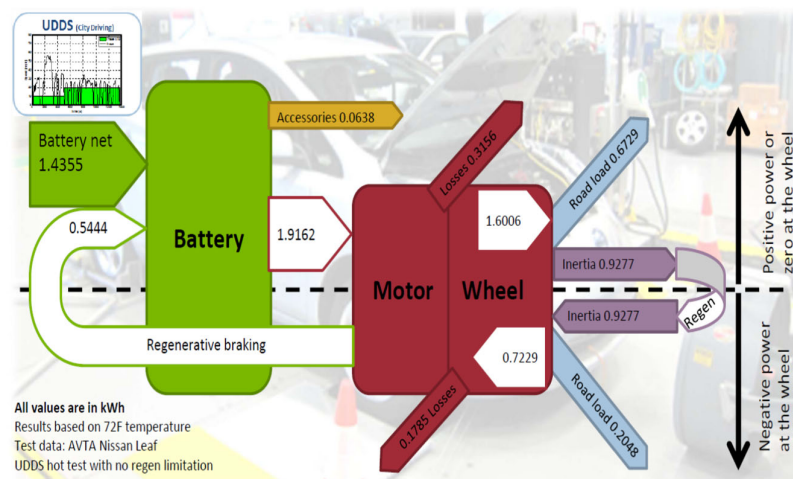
UDDS (City Driving)

Battery net 1.4355

Accessories 0.0638

Losses 0.3156

Road load 0.6729

0.5444

Battery

1.9162

Motor

Wheel

1.6006

Inertia 0.9277

Inertia 0.9277

Regen

Regenerative braking

0.7229

0.1785 Losses

Road load 0.2048

Positive power or zero at the wheel

Negative power at the wheel

All values are in kWh
Results based on 72F temperature
Test data: AVTA Nissan Leaf
UDDS hot test with no regen limitation